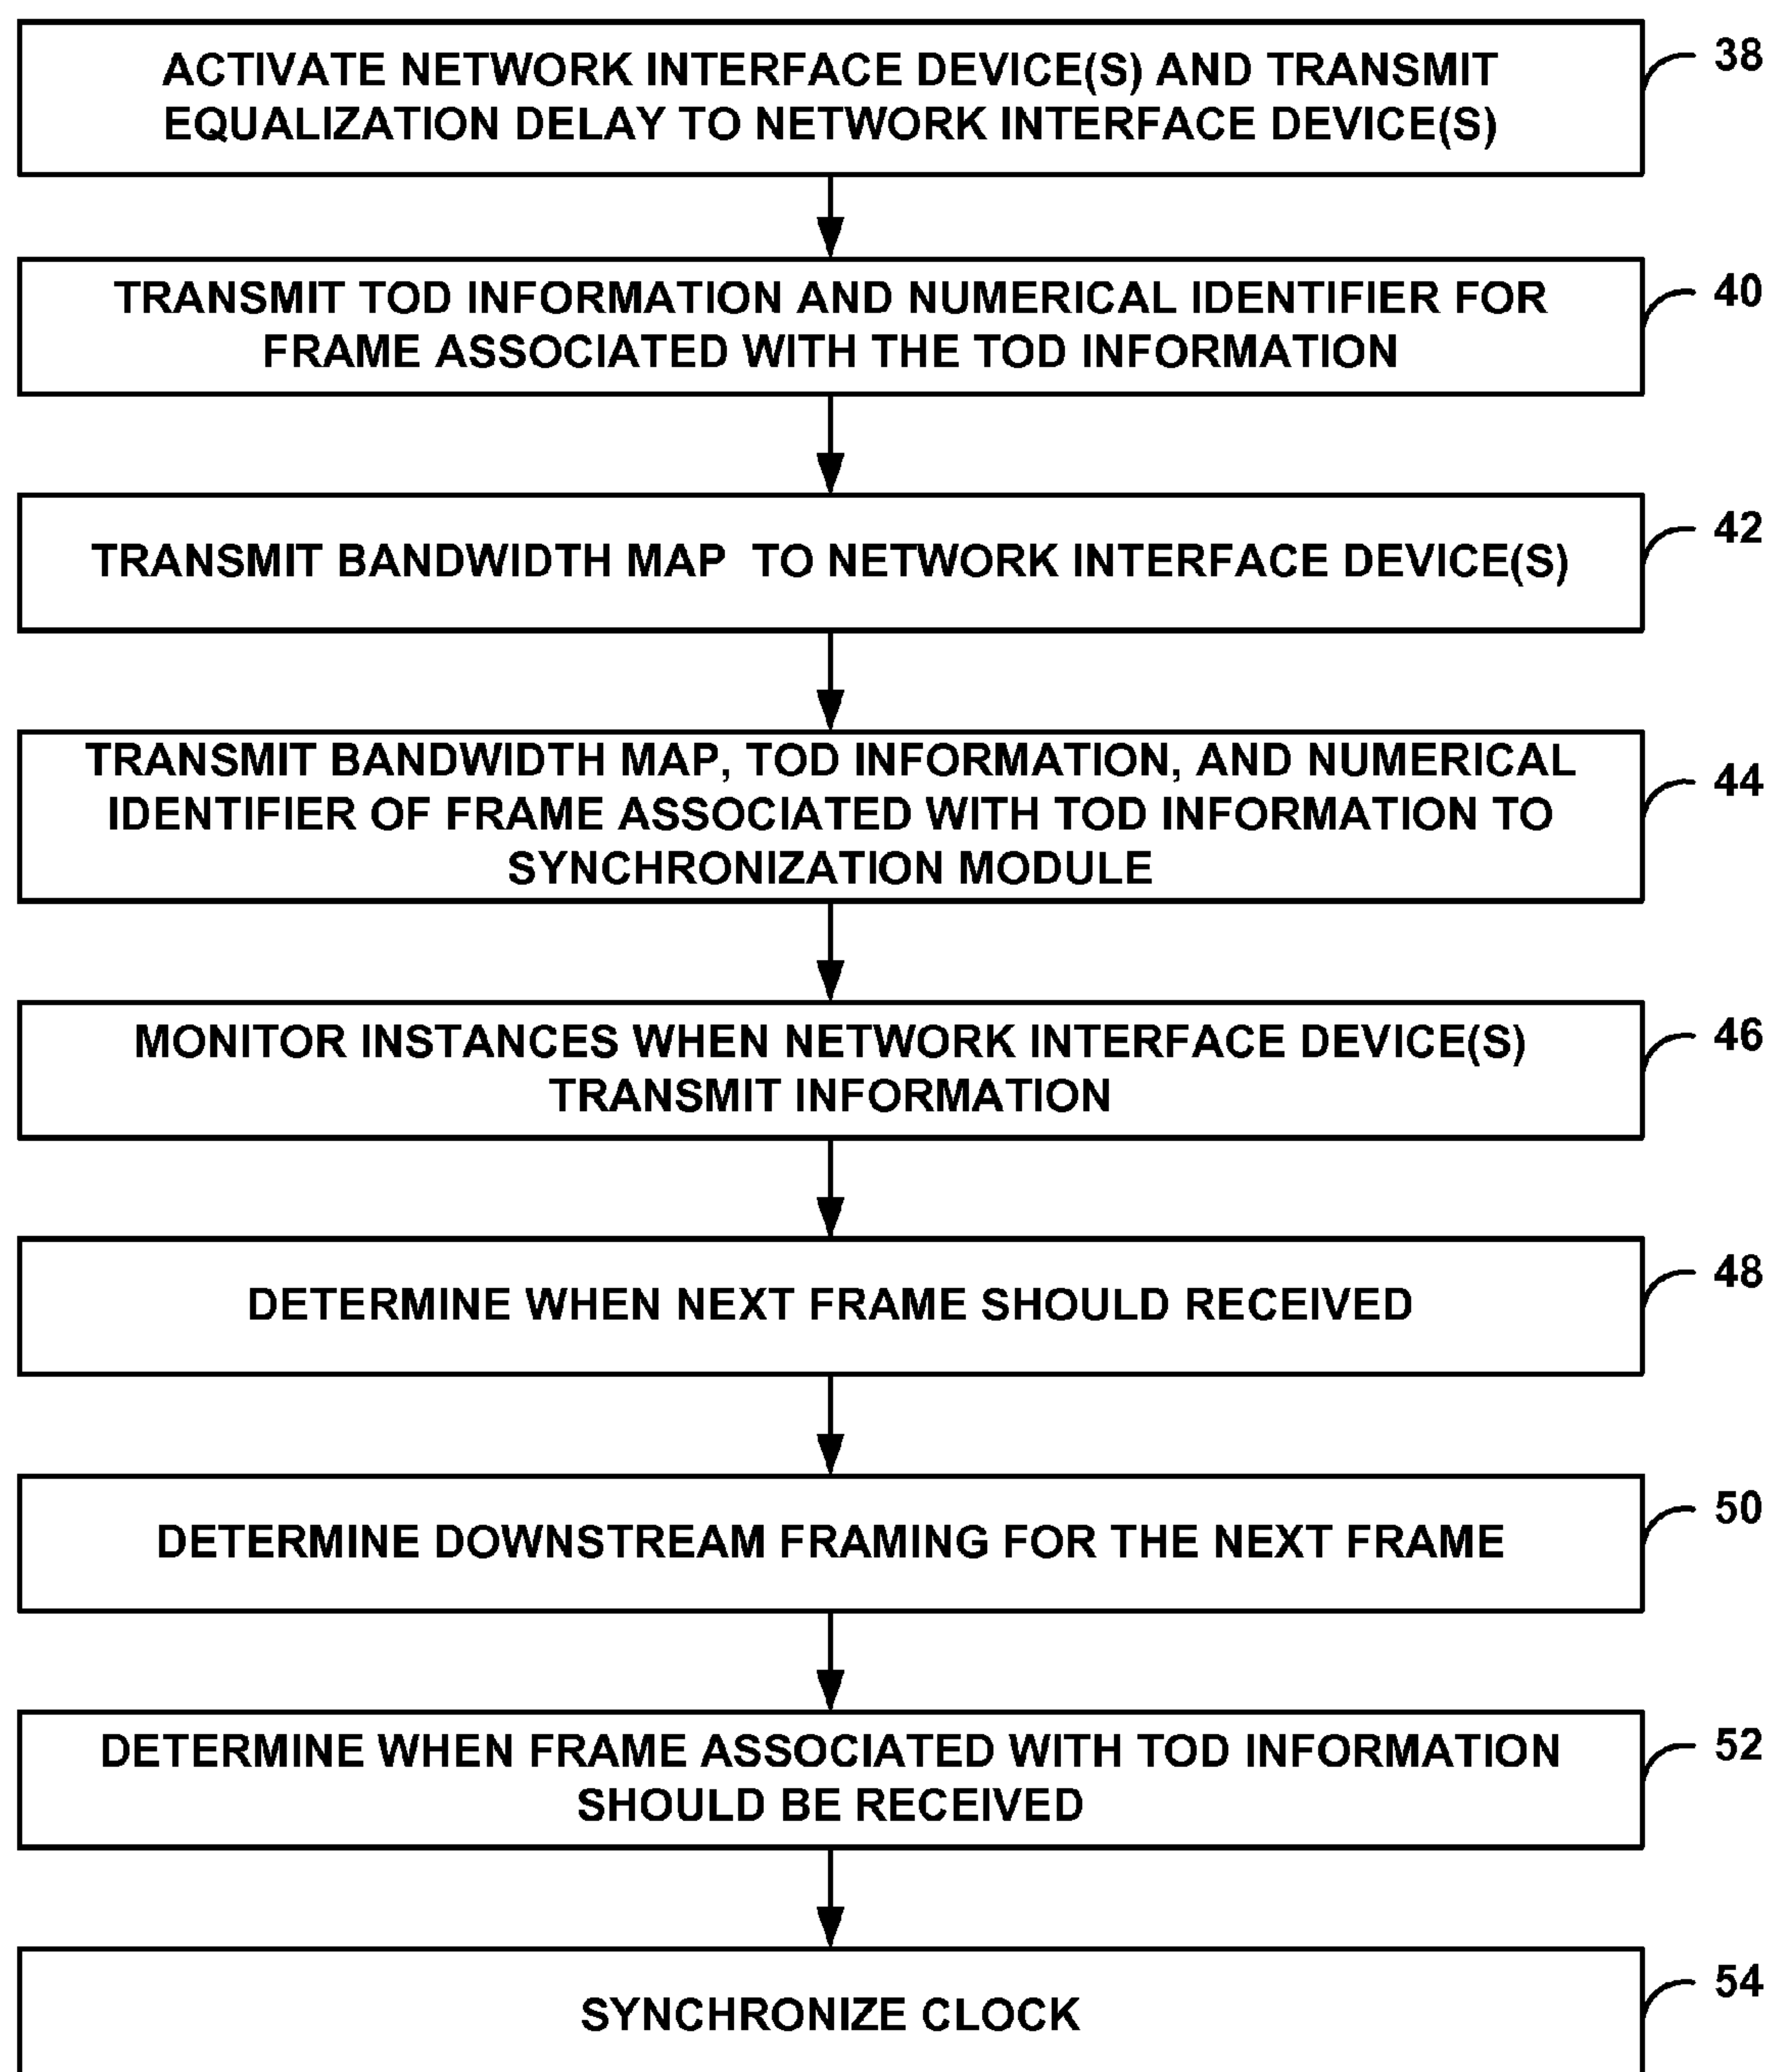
ACTIVATE NETWORK INTERFACE DEVICE(S) AND TRANSMIT EQUALIZATION DELAY TO NETWORK INTERFACE DEVICE(S)

38

TRANSMIT TOD INFORMATION AND NUMERICAL IDENTIFIER FOR FRAME ASSOCIATED WITH THE TOD INFORMATION

40

TRANSMIT BANDWIDTH MAP TO NETWORK INTERFACE DEVICE(S)

42

TRANSMIT BANDWIDTH MAP, TOD INFORMATION, AND NUMERICAL IDENTIFIER OF FRAME ASSOCIATED WITH TOD INFORMATION TO SYNCHRONIZATION MODULE

44

MONITOR INSTANCES WHEN NETWORK INTERFACE DEVICE(S) TRANSMIT INFORMATION

46

DETERMINE WHEN NEXT FRAME SHOULD RECEIVED

48

DETERMINE DOWNSTREAM FRAMING FOR THE NEXT FRAME

50

DETERMINE WHEN FRAME ASSOCIATED WITH TOD INFORMATION SHOULD BE RECEIVED

52

SYNCHRONIZE CLOCK

54